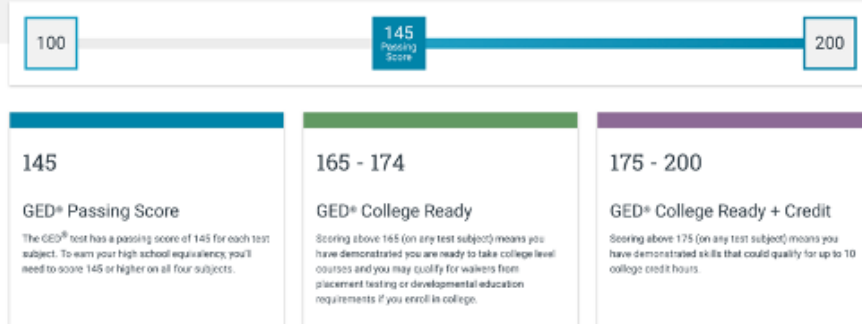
100

145
Passing Score

200

145

GED® Passing Score

The GED® test has a passing score of 145 for each test subject. To earn your high school equivalency, you'll need to score 145 or higher on all four subjects.

165 - 174

GED® College Ready

Scoring above 165 (on any test subject) means you have demonstrated you are ready to take college level courses and you may qualify for waivers from placement testing or developmental education requirements if you enroll in college.

175 - 200

GED® College Ready + Credit

Scoring above 175 (on any test subject) means you have demonstrated skills that could qualify for up to 10 college credit hours.